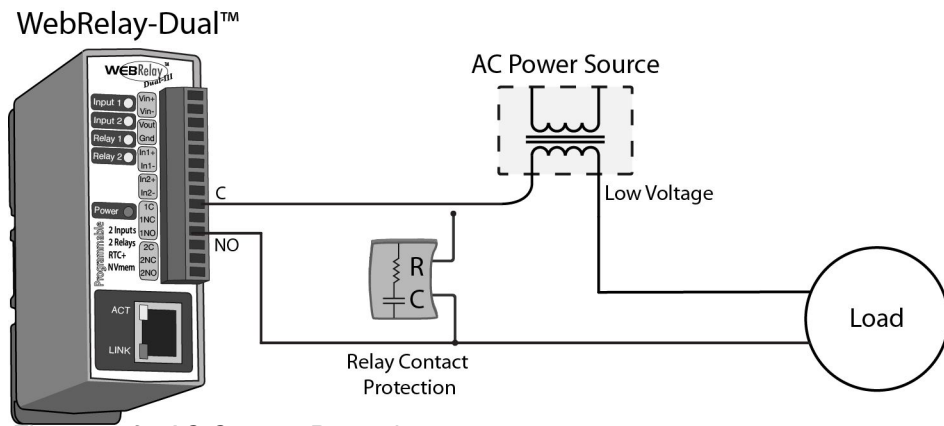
WebRelay-Dual™

WEBRelay™ Dual-III

Input 1
Input 2
Relay 1
Relay 2
Power

Vin+
Vin-
Vout
Gnd
In1+
In1-
In2+
In2-
1C
1NC
1NO
2C
2NC
2NO

Programmable
2 Inputs
2 Relays
RTC+
NVmem

ACT
LINK

AC Power Source

C
NO

Low Voltage

R
C

Load

Relay Contact Protection

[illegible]